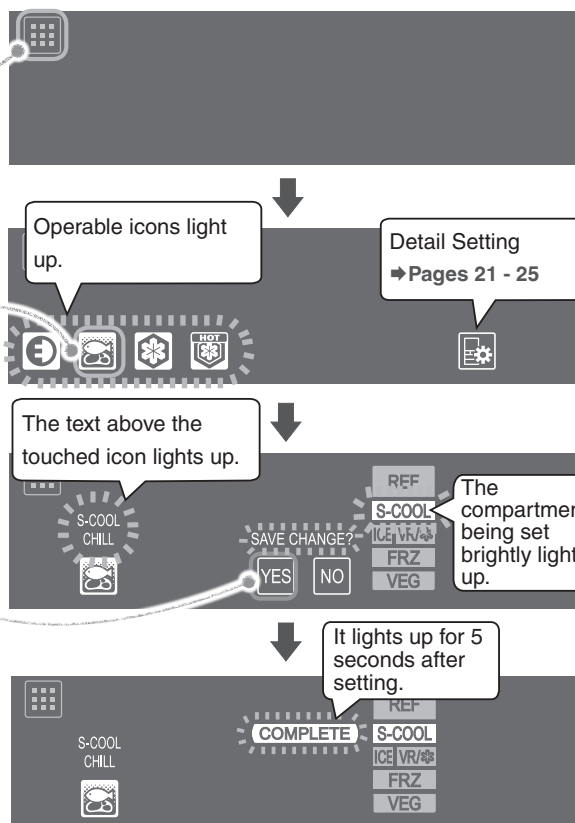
Operable icons light up.

Detail Setting
➡Pages 21 - 25

HOT

The text above the touched icon lights up.

S-COOL
CHILL

SAVE CHANGE?
YES NO

REF
S-COOL
ICE VR/
FRZ
VEG

The compartmen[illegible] being set brightly ligh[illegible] up.

It lights up for 5 seconds after setting.

S-COOL
CHILL

COMPLETE

REF
S-COOL
ICE VR/
FRZ
VEG